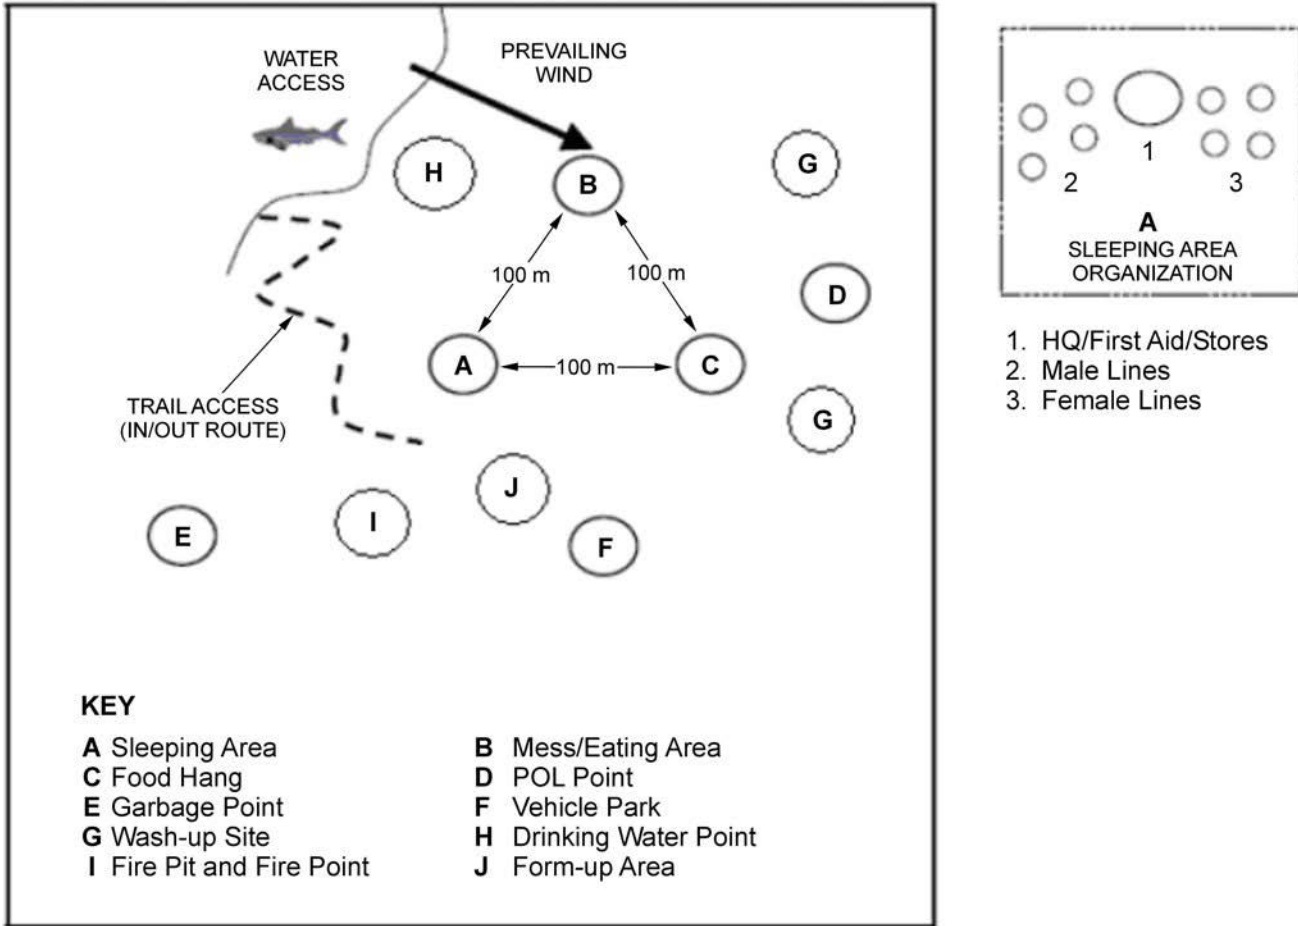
WATER ACCESS

PREVAILING WIND

H

B

G

100 m

100 m

D

A

100 m

C

TRAIL ACCESS (IN/OUT ROUTE)

G

J

E

I

F

1

2

3

A
SLEEPING AREA ORGANIZATION

1. HQ/First Aid/Stores
2. Male Lines
3. Female Lines

KEY

| | | | |
|---|---|---|---|
| **A** | Sleeping Area | **B** | Mess/Eating Area |
| **C** | Food Hang | **D** | POL Point |
| **E** | Garbage Point | **F** | Vehicle Park |
| **G** | Wash-up Site | **H** | Drinking Water Point |
| **I** | Fire Pit and Fire Point | **J** | Form-up Area |